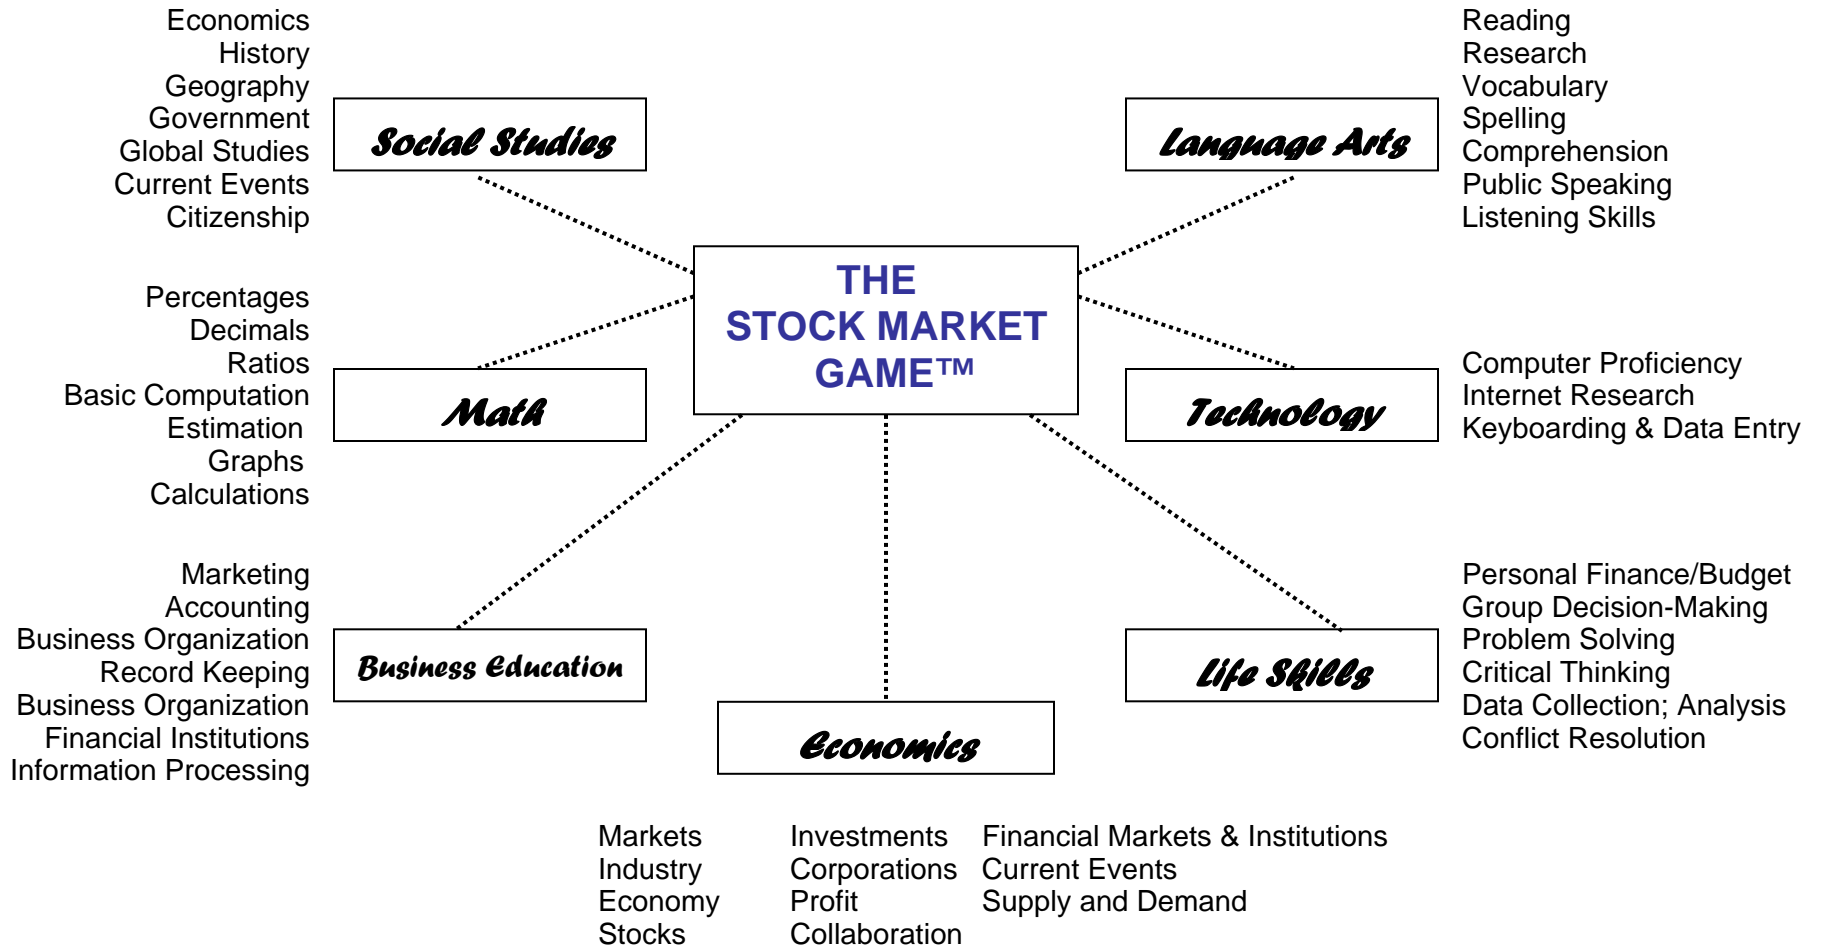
Economics
History
Geography
Government
Global Studies
Current Events
Citizenship

Social Studies

Reading
Research
Vocabulary
Spelling
Comprehension
Public Speaking
Listening Skills

Language Arts

THE
STOCK MARKET
GAME™

Percentages
Decimals
Ratios
Basic Computation
Estimation
Graphs
Calculations

Math

Technology

Computer Proficiency
Internet Research
Keyboarding & Data Entry

Marketing
Accounting
Business Organization
Record Keeping
Business Organization
Financial Institutions
Information Processing

Business Education

Life Skills

Personal Finance/Budget
Group Decision-Making
Problem Solving
Critical Thinking
Data Collection; Analysis
Conflict Resolution

Economics

Markets
Industry
Economy
Stocks

Investments
Corporations
Profit
Collaboration

Financial Markets & Institutions
Current Events
Supply and Demand